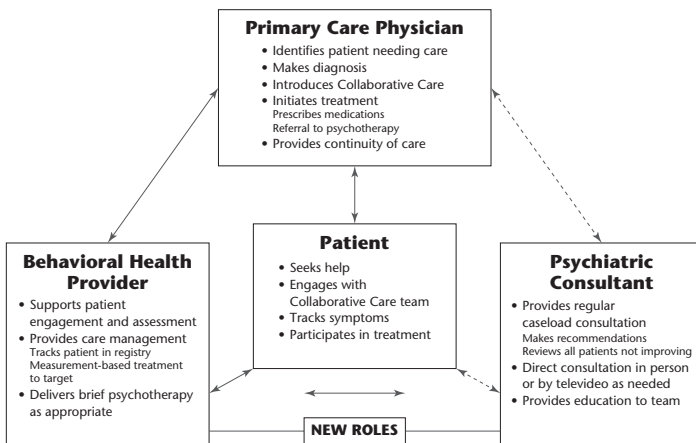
**Primary Care Physician**

- Identifies patient needing care
- Makes diagnosis
- Introduces Collaborative Care
- Initiates treatment
  Prescribes medications
  Referral to psychotherapy
- Provides continuity of care

**Patient**

- Seeks help
- Engages with Collaborative Care team
- Tracks symptoms
- Participates in treatment

**Behavioral Health Provider**

- Supports patient engagement and assessment
- Provides care management
  Tracks patient in registry
  Measurement-based treatment to target
- Delivers brief psychotherapy as appropriate

**Psychiatric Consultant**

- Provides regular caseload consultation
  Makes recommendations
  Reviews all patients not improving
- Direct consultation in person or by televideo as needed
- Provides education to team

NEW ROLES